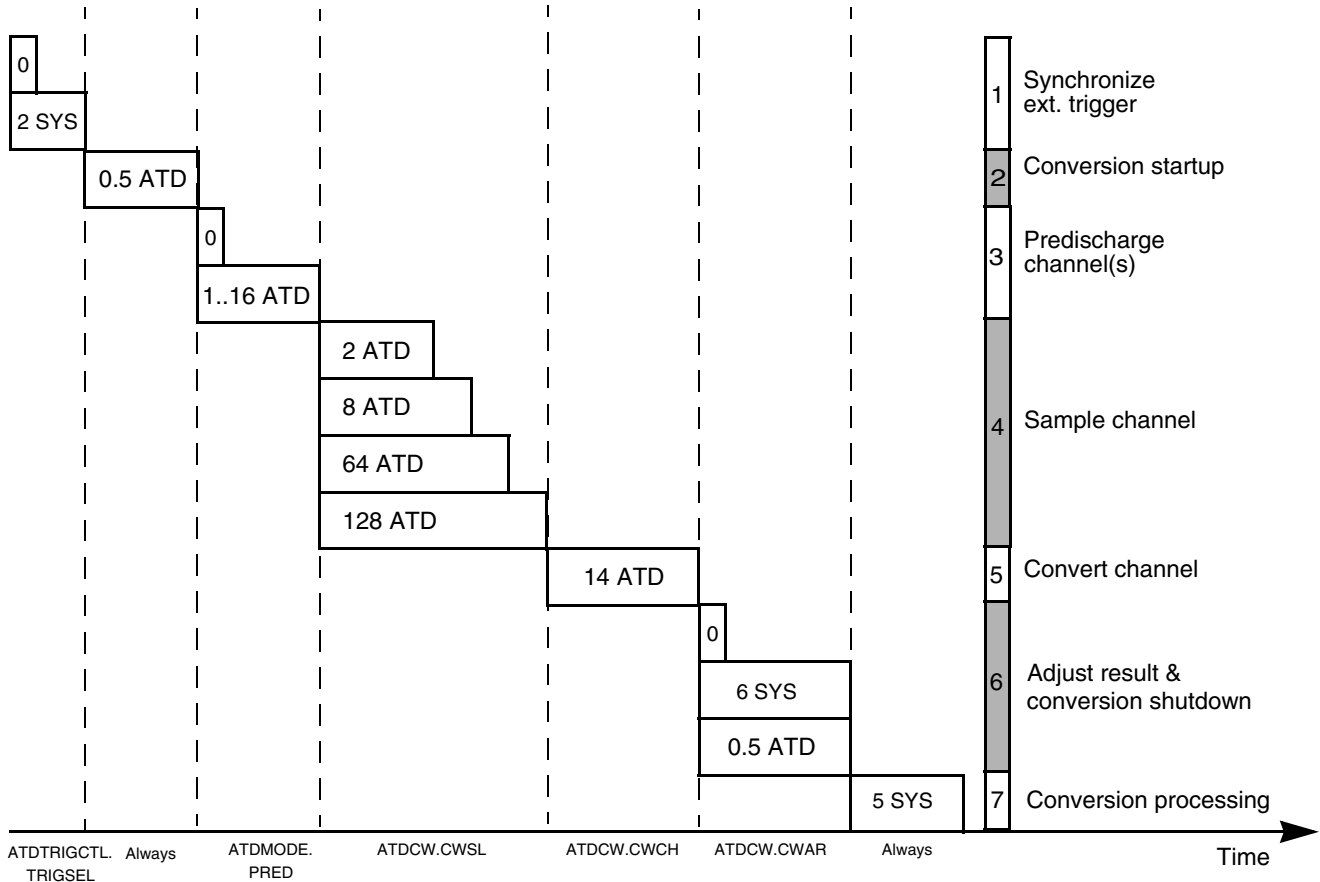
0
2 SYS
0.5 ATD
0
1..16 ATD
2 ATD
8 ATD
64 ATD
128 ATD
14 ATD
0
6 SYS
0.5 ATD
5 SYS

1 Synchronize ext. trigger
2 Conversion startup
3 Predischarge channel(s)
4 Sample channel
5 Convert channel
6 Adjust result & conversion shutdown
7 Conversion processing

ATDTRIGCTL. TRIGSEL
Always
ATDMODE. PRED
ATDCW.CWSL
ATDCW.CWCH
ATDCW.CWAR
Always
Time